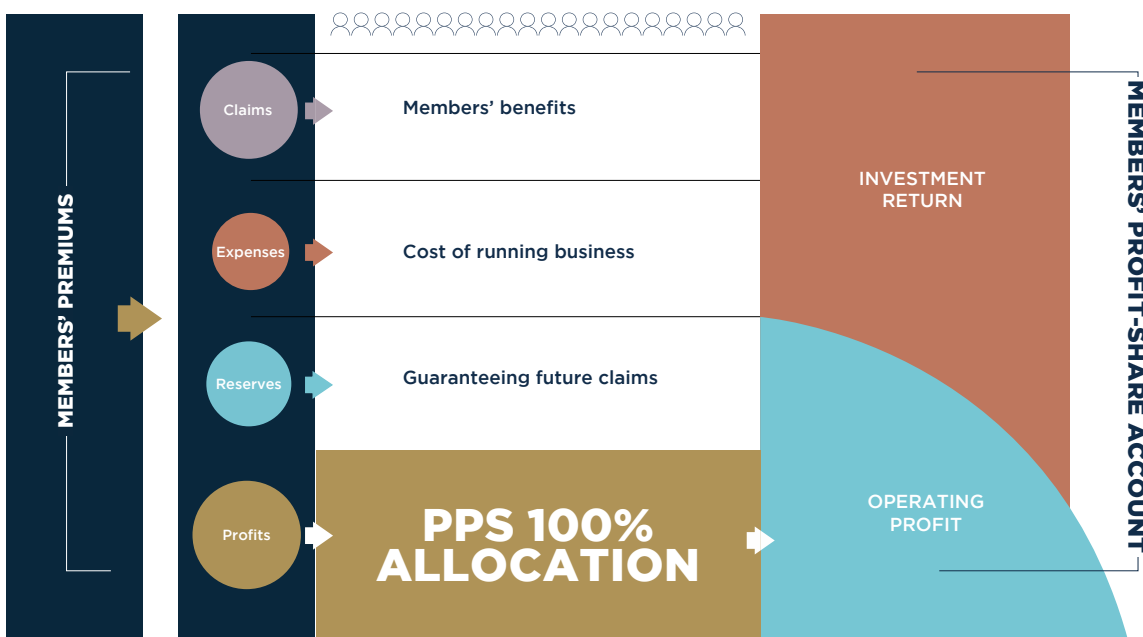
MEMBERS' PREMIUMS

Claims
Members' benefits

Expenses
Cost of running business

Reserves
Guaranteeing future claims

Profits
PPS 100% ALLOCATION

INVESTMENT RETURN

OPERATING PROFIT

MEMBERS' PROFIT-SHARE ACCOUNT